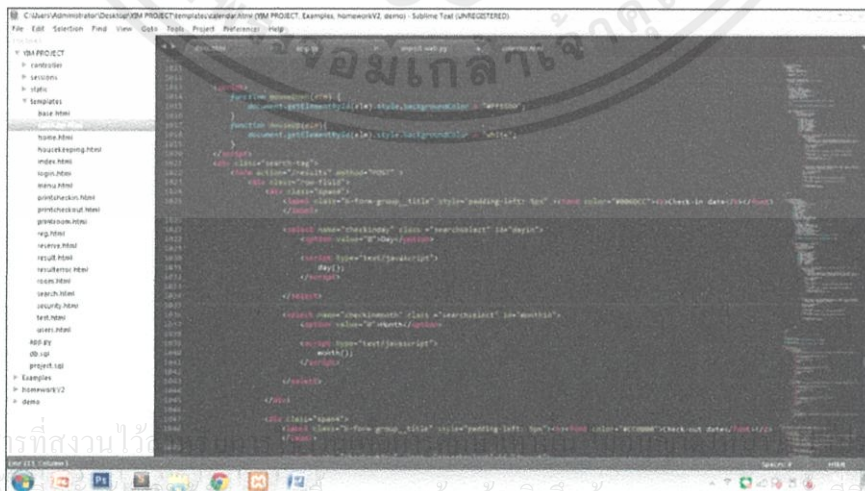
C:\Users\Administrator\Desktop\YIM PROJECT\templates\calendar.html (YIM PROJECT, Examples, homeworkV2, demo) - Sublime Text (UNREGISTERED)

File Edit Selection Find View Goto Tools Project Preferences Help

YIM PROJECT
controller
sessions
static
templates
base.html
home.html
housekeeping.html
index.html
login.html
menu.html
printcheckin.html
printcheckout.html
printroom.html
reg.html
reserve.html
result.html
resulterror.html
room.html
search.html
security.html
test.html
users.html
app.py
db.sql
project.sql
Examples
homeworkV2
demo

<script>
function mouseOver(ele) {
document.getElementById(ele).style.backgroundColor = "#ffff00";
}
function mouseOut(ele) {
document.getElementById(ele).style.backgroundColor = "white";
}
</script>
<div class="search-tag">
<form action="/results" method="POST" >
<div class="row-fluid">
<div class="span4">
<label class="h-form-group_title" style="padding-left: 5px" ><font color="#0000CC"><b>Check-in date</b></font>

<select name="checkinday" class="searchselect" id="dayin">
<option value="0">Day</option>

<script type="text/javascript">
day();
</script>

</select>

<select name="checkinmonth" class="searchselect" id="monthin">
<option value="0">Month</option>

<script type="text/javascript">
month();
</script>

</select>

</div>

<div class="span4">
<label class="h-form-group_title" style="padding-left: 5px"><font color="#CC0000">Check-out date</font></b>
</label>

Line 1013, Column 1

Spaces: 4 HTML

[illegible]